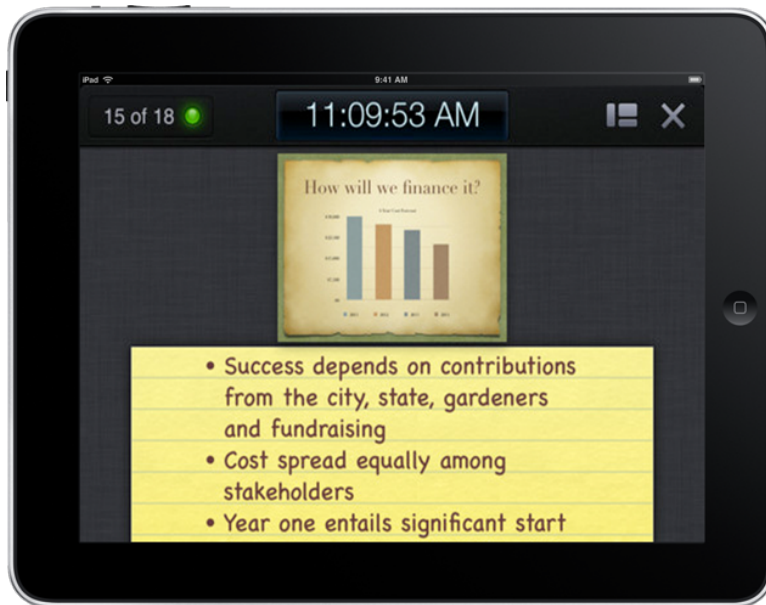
iPad
9:41 AM

15 of 18

11:09:53 AM

How will we finance it?

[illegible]

• Success depends on contributions from the city, state, gardeners and fundraising
• Cost spread equally among stakeholders
• Year one entails significant start